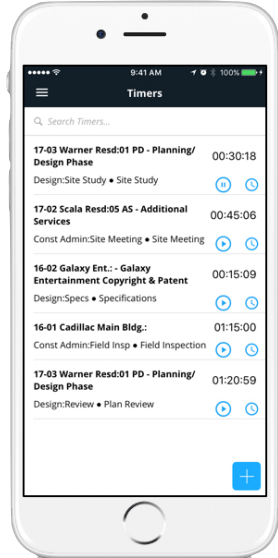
9:41 AM 100%

Timers

Search Timers...

17-03 Warner Resd:01 PD - Planning/ Design Phase
00:30:18
Design:Site Study • Site Study

17-02 Scala Resd:05 AS - Additional Services
00:45:06
Const Admin:Site Meeting • Site Meeting

16-02 Galaxy Ent.: - Galaxy Entertainment Copyright & Patent
00:15:09
Design:Specs • Specifications

16-01 Cadillac Main Bldg.:
01:15:00
Const Admin:Field Insp • Field Inspection

17-03 Warner Resd:01 PD - Planning/ Design Phase
01:20:59
Design:Review • Plan Review